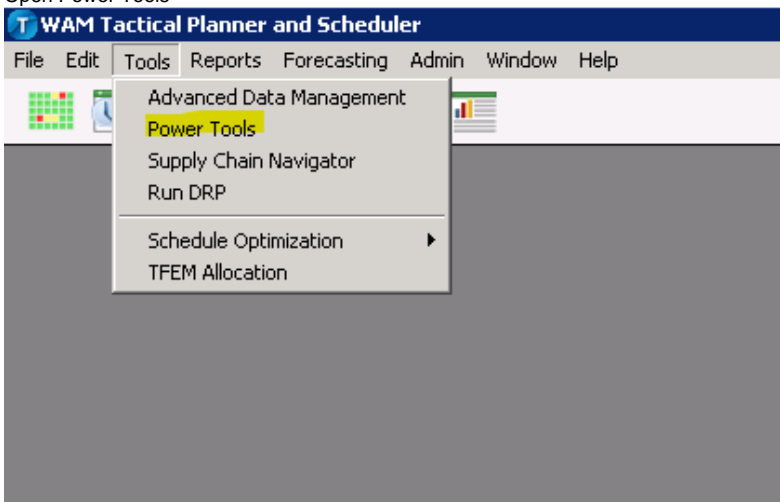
Open Power Tools

WAM Tactical Planner and Scheduler

File Edit Tools Reports Forecasting Admin Window Help

Advanced Data Management
Power Tools
Supply Chain Navigator
Run DRP
Schedule Optimization
TFEM Allocation